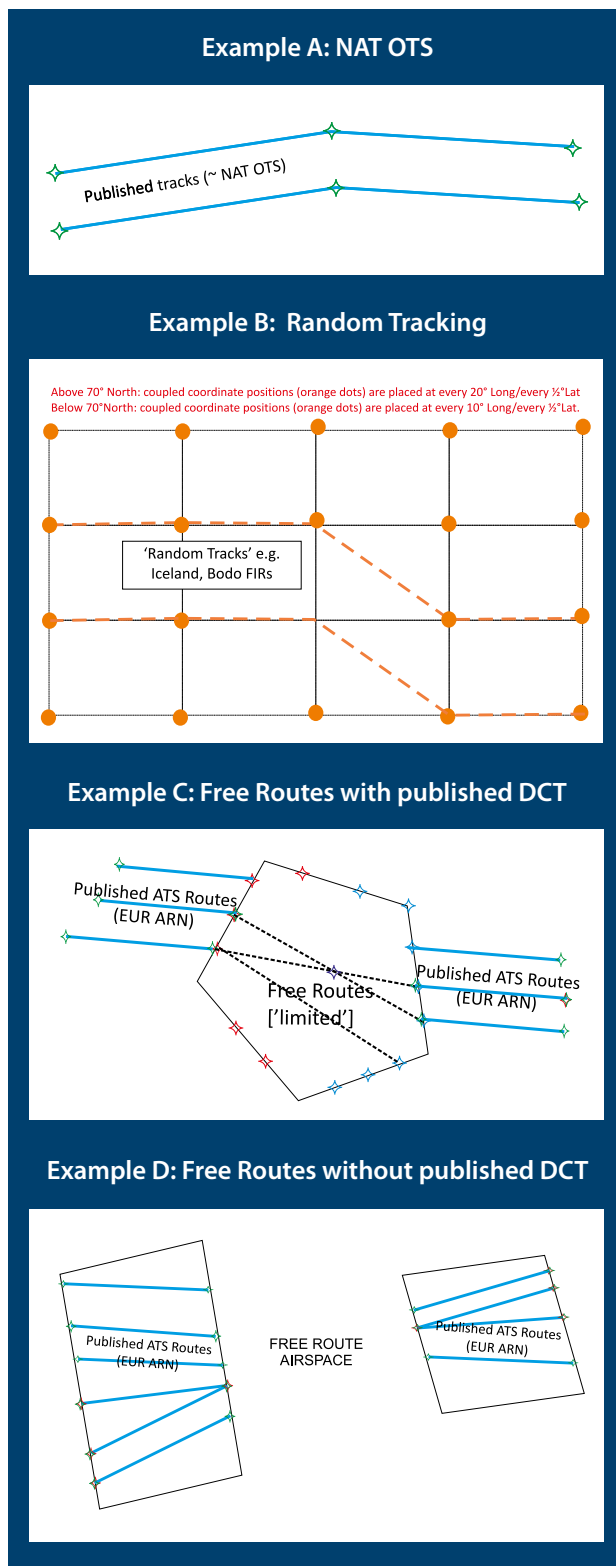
Example A: NAT OTS

Published tracks (~ NAT OTS)

Example B: Random Tracking

Above 70° North: coupled coordinate positions (orange dots) are placed at every 20° Long/every ½°Lat
Below 70°North: coupled coordinate positions (orange dots) are placed at every 10° Long/every ½°Lat.

'Random Tracks' e.g. Iceland, Bodo FIRs

Example C: Free Routes with published DCT

Published ATS Routes (EUR ARN)

Free Routes ['limited']

Published ATS Routes (EUR ARN)

Example D: Free Routes without published DCT

Published ATS Routes (EUR ARN)

FREE ROUTE AIRSPACE

Published ATS Routes (EUR ARN)